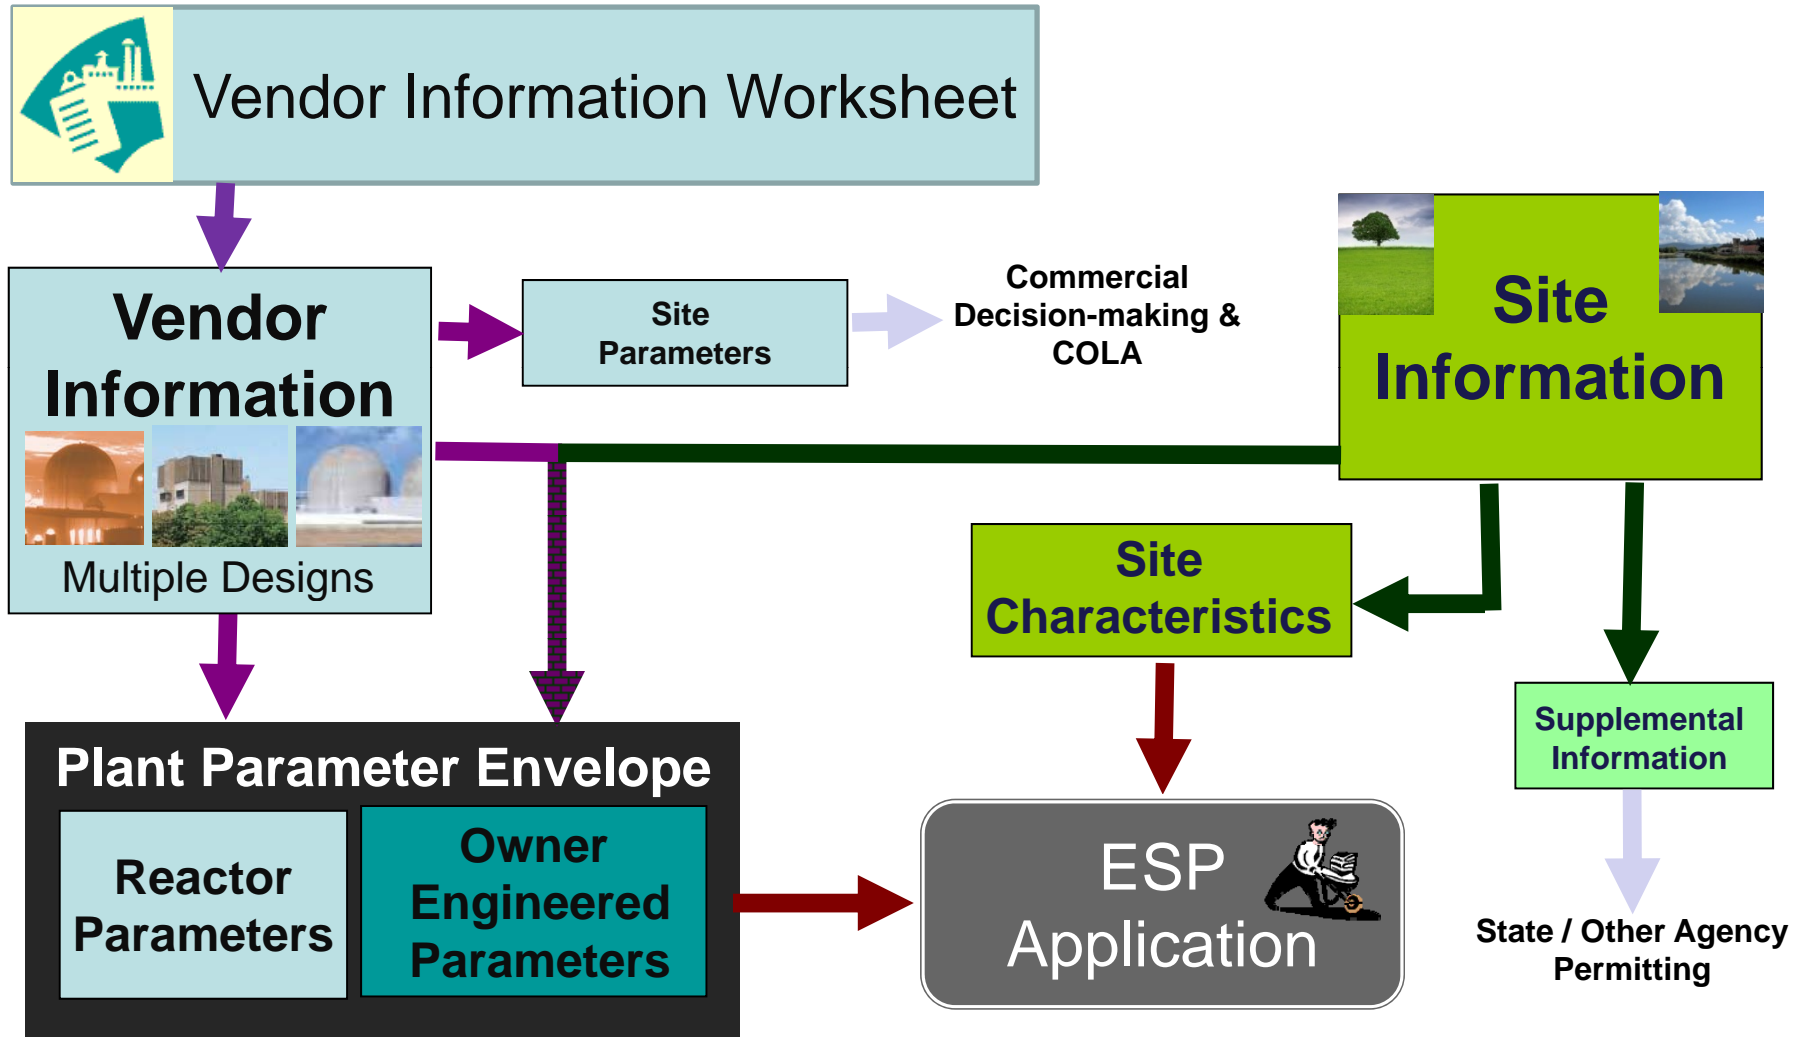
Vendor Information Worksheet

Vendor Information

Multiple Designs

Site Parameters

Commercial Decision-making & COLA

Site Information

Site Characteristics

Supplemental Information

Plant Parameter Envelope

Reactor Parameters

Owner Engineered Parameters

ESP Application

State / Other Agency Permitting